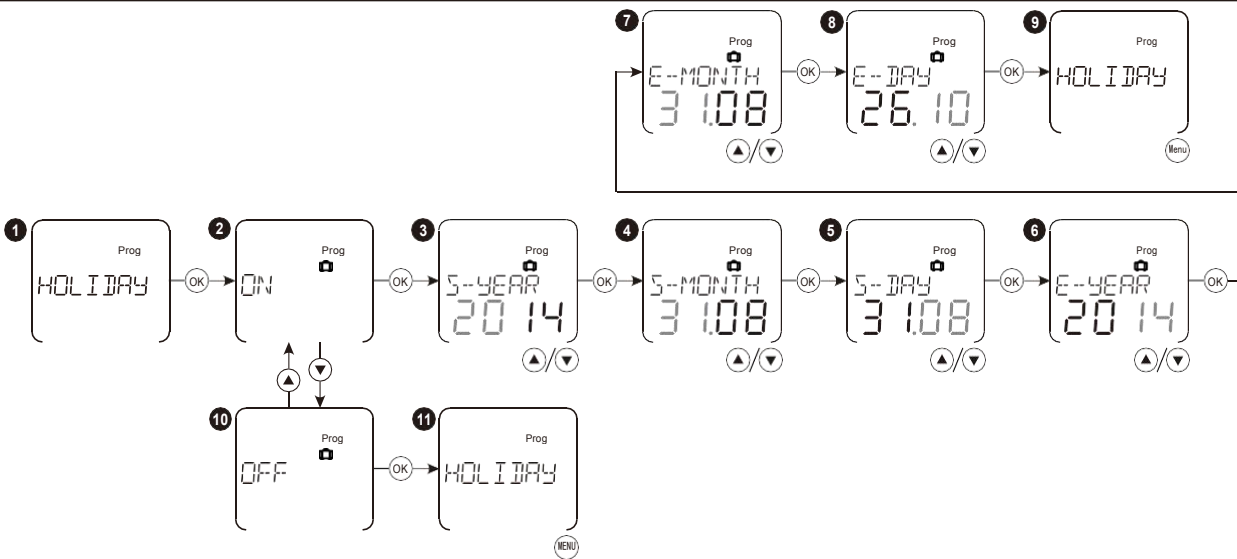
7
Prog
E-MONTH
31.08
OK
8
Prog
E-DAY
26.10
OK
9
Prog
HOLIDAY
Menu

1
Prog
HOLIDAY
OK
2
Prog
ON
OK
3
Prog
S-YEAR
2014
OK
4
Prog
S-MONTH
31.08
OK
5
Prog
S-DAY
31.08
OK
6
Prog
E-YEAR
2014
OK

10
Prog
OFF
OK
11
Prog
HOLIDAY
MENU